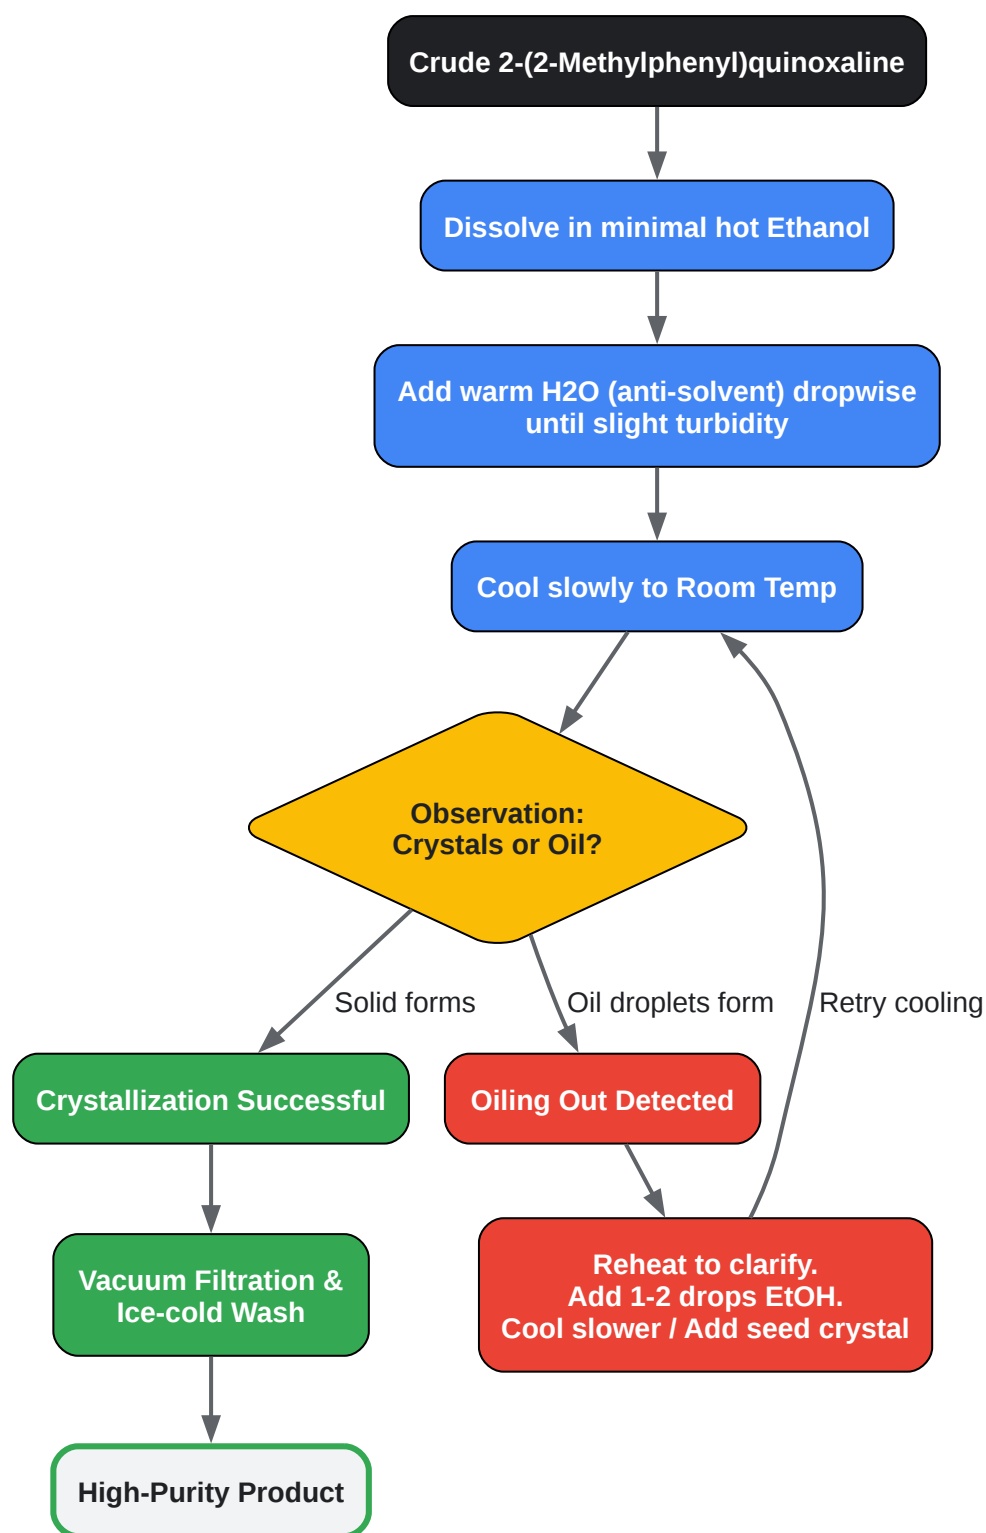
Crude 2-(2-Methylphenyl)quinoxaline

Dissolve in minimal hot Ethanol

Add warm H2O (anti-solvent) dropwise until slight turbidity

Cool slowly to Room Temp

Observation:
Crystals or Oil?

Solid forms

Oil droplets form

Retry cooling

Crystallization Successful

Oiling Out Detected

Vacuum Filtration & Ice-cold Wash

Reheat to clarify.
Add 1-2 drops EtOH.
Cool slower / Add seed crystal

High-Purity Product